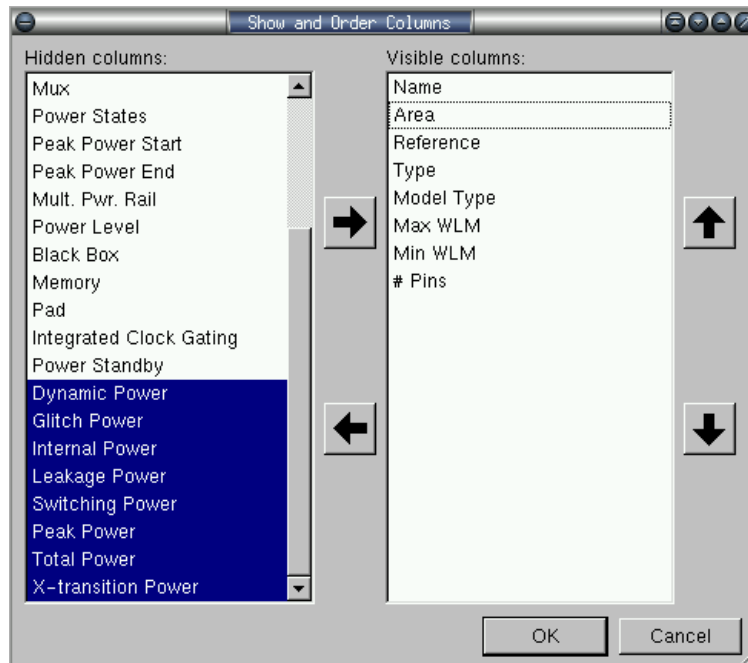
Show and Order Columns

Hidden columns:

Mux
Power States
Peak Power Start
Peak Power End
Mult. Pwr. Rail
Power Level
Black Box
Memory
Pad
Integrated Clock Gating
Power Standby
Dynamic Power
Glitch Power
Internal Power
Leakage Power
Switching Power
Peak Power
Total Power
X-transition Power

Visible columns:

Name
Area
Reference
Type
Model Type
Max WLM
Min WLM
# Pins

OK
Cancel